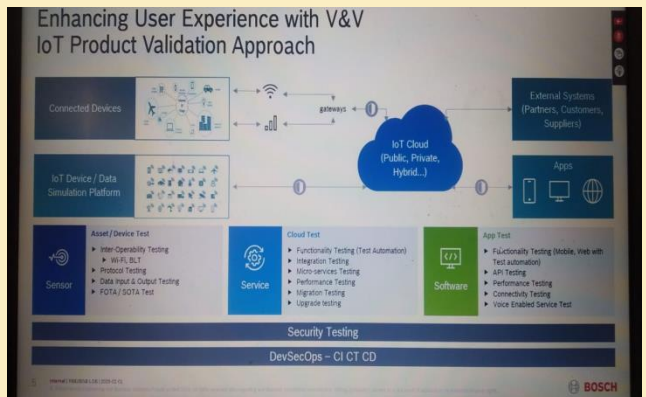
Enhancing User Experience with V&V
IoT Product Validation Approach

Connected Devices

gateways

IoT Cloud
(Public, Private, Hybrid...)

External Systems
(Partners, Customers, Suppliers)

IoT Device / Data Simulation Platform

Apps

Sensor

Asset / Device Test
▸ Inter-Operability Testing
▸ Wi-Fi, BLT
▸ Protocol Testing
▸ Data Input & Output Testing
▸ FOTA / SOTA Test

Service

Cloud Test
▸ Functionality Testing (Test Automation)
▸ Integration Testing
▸ Micro-services Testing
▸ Performance Testing
▸ Migration Testing
▸ Upgrade testing

Software

App Test
▸ Functionality Testing (Mobile, Web with Test automation)
▸ API Testing
▸ Performance Testing
▸ Connectivity Testing
▸ Voice Enabled Service Test

Security Testing

DevSecOps – CI CT CD

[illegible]

BOSCH